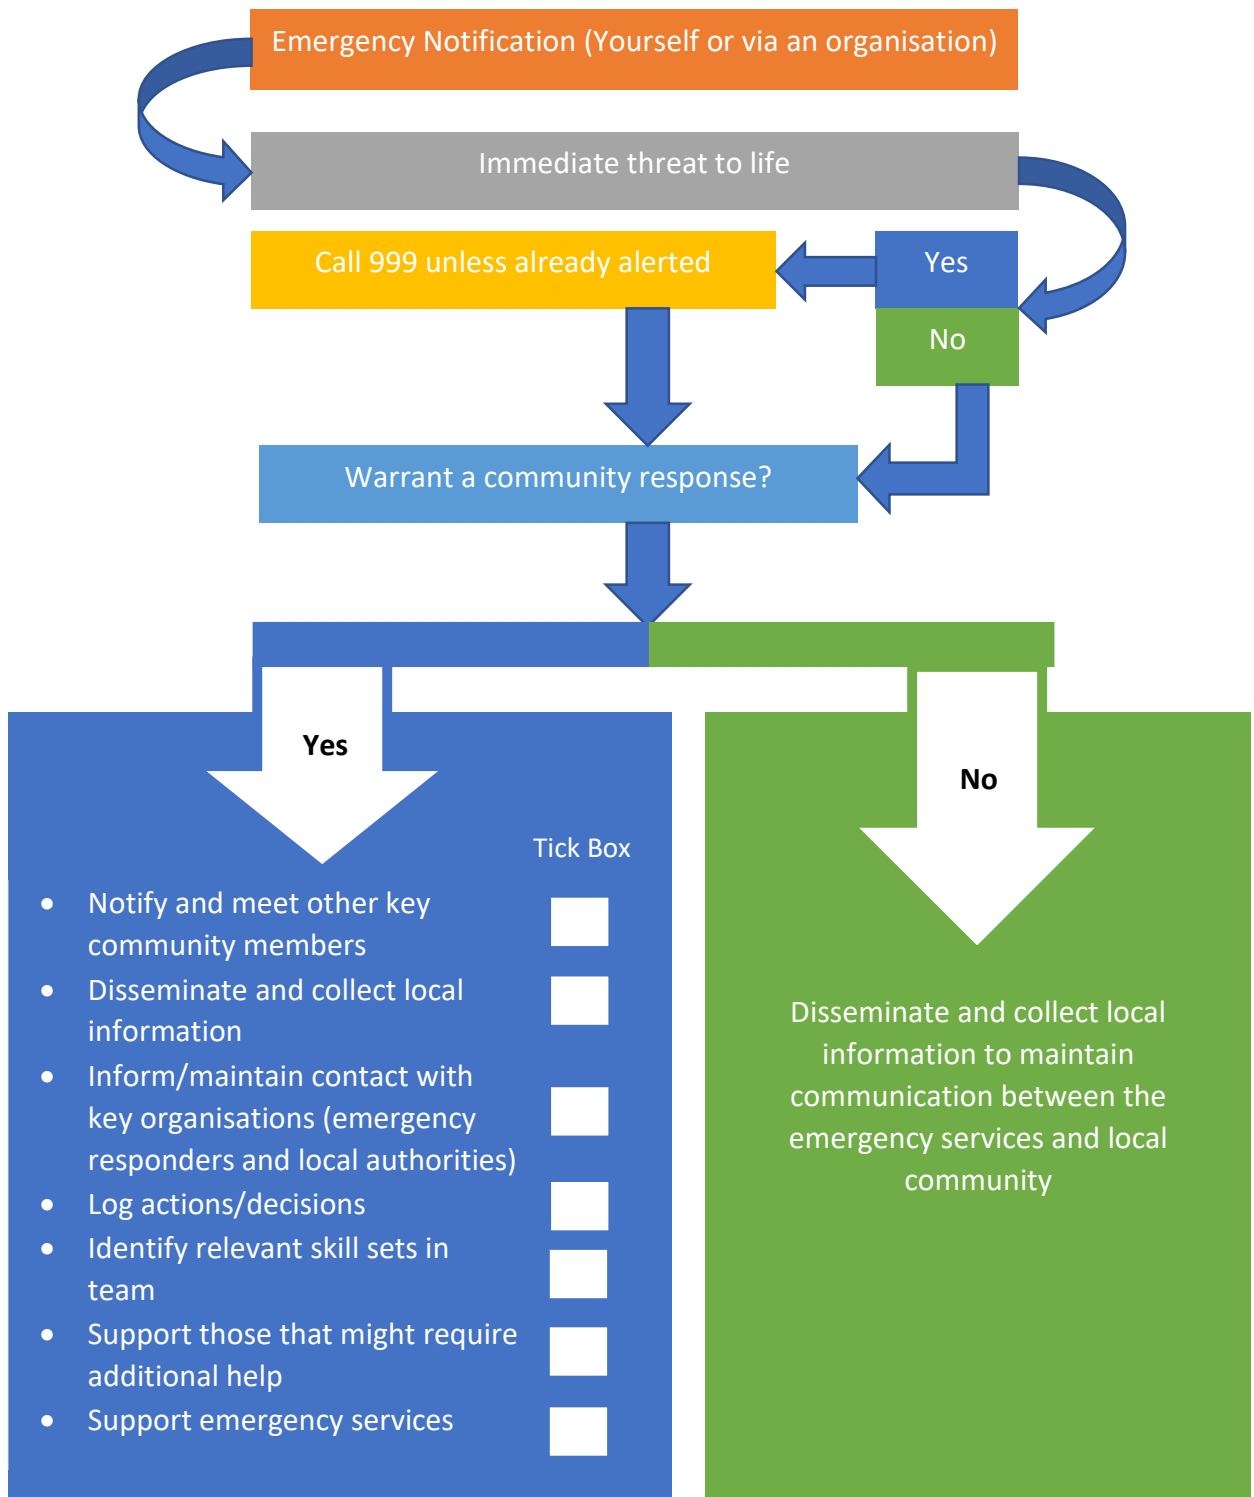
Emergency Notification (Yourself or via an organisation)

Immediate threat to life

Call 999 unless already alerted

Yes

No

Warrant a community response?

Yes

Tick Box

- Notify and meet other key community members
- Disseminate and collect local information
- Inform/maintain contact with key organisations (emergency responders and local authorities)
- Log actions/decisions
- Identify relevant skill sets in team
- Support those that might require additional help
- Support emergency services

No

Disseminate and collect local information to maintain communication between the emergency services and local community